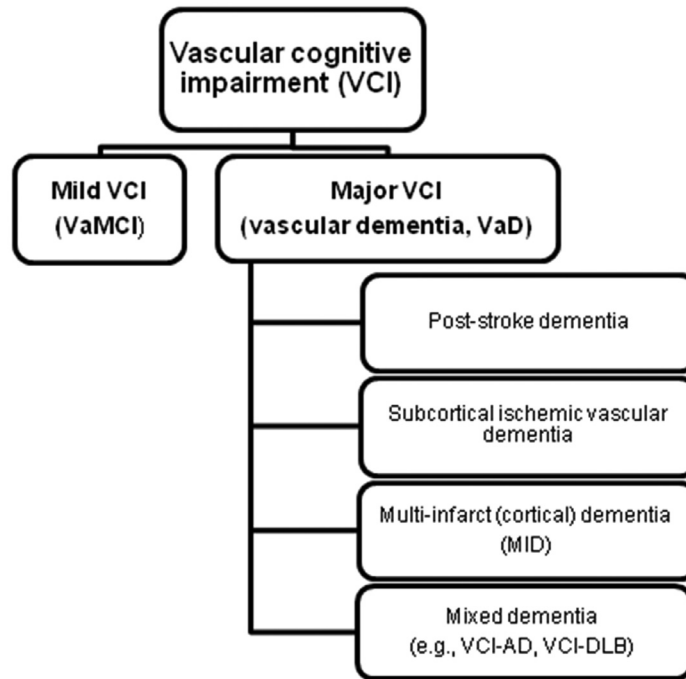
Vascular cognitive impairment (VCI)

Mild VCI (VaMCI)

Major VCI (vascular dementia, VaD)

Post-stroke dementia

Subcortical ischemic vascular dementia

Multi-infarct (cortical) dementia (MID)

Mixed dementia (e.g., VCI-AD, VCI-DLB)